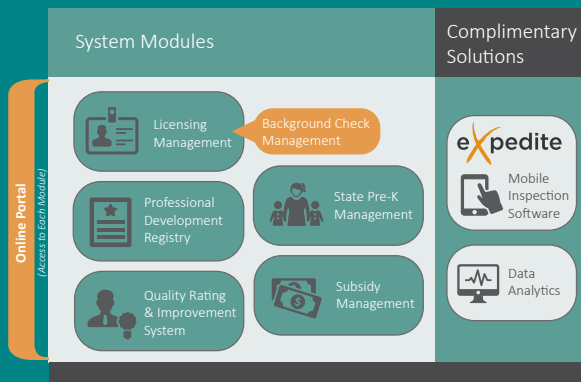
System Modules

Complimentary Solutions

Online Portal
(Access to Each Module)

Licensing Management

Background Check Management

Professional Development Registry

State Pre-K Management

Quality Rating & Improvement System

Subsidy Management

expedite

Mobile Inspection Software

Data Analytics